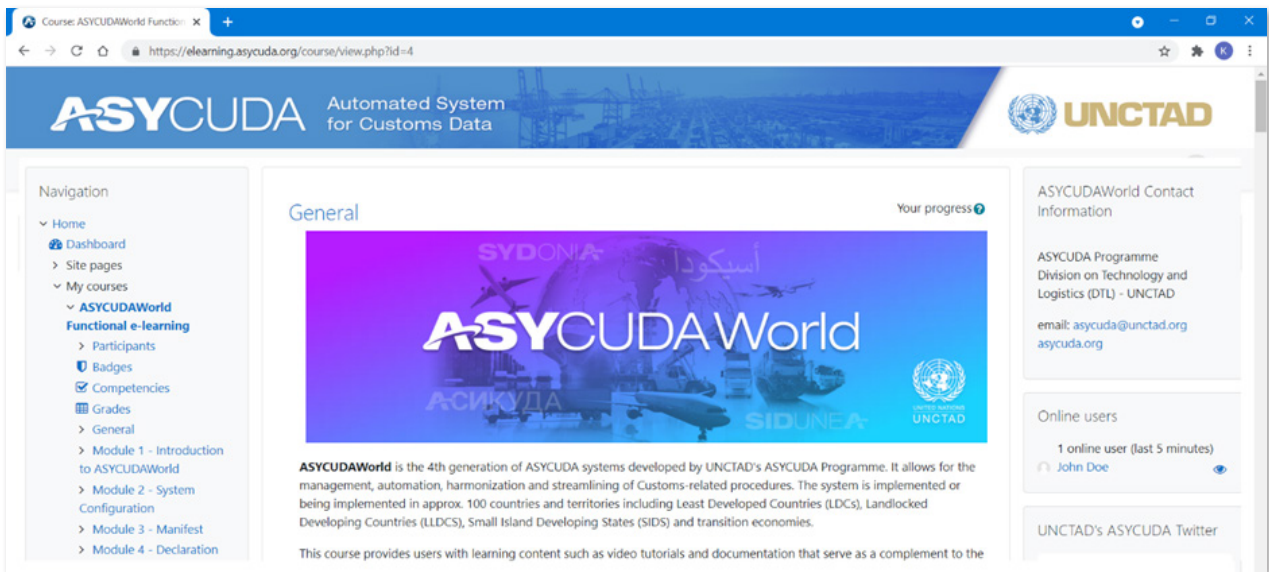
Course: ASYCUDAWorld Function ×
+
https://elearning.asycuda.org/course/view.php?id=4
K

ASYCUDA Automated System for Customs Data
UNCTAD

Navigation
Home
Dashboard
Site pages
My courses
ASYCUDAWorld Functional e-learning
Participants
Badges
Competencies
Grades
General
Module 1 - Introduction to ASYCUDAWorld
Module 2 - System Configuration
Module 3 - Manifest
Module 4 - Declaration

General
Your progress

SYDONIA
أسيكودا
ASYCUDAWorld
АСИКУДА
SIDUNEA
UNITED NATIONS
UNCTAD

**ASYCUDAWorld** is the 4th generation of ASYCUDA systems developed by UNCTAD's ASYCUDA Programme. It allows for the management, automation, harmonization and streamlining of Customs-related procedures. The system is implemented or being implemented in approx. 100 countries and territories including Least Developed Countries (LDCs), Landlocked Developing Countries (LLDCS), Small Island Developing States (SIDS) and transition economies.

This course provides users with learning content such as video tutorials and documentation that serve as a complement to the

ASYCUDAWorld Contact Information

ASYCUDA Programme
Division on Technology and Logistics (DTL) - UNCTAD

email: asycuda@unctad.org
asycuda.org

Online users
1 online user (last 5 minutes)
John Doe

UNCTAD's ASYCUDA Twitter